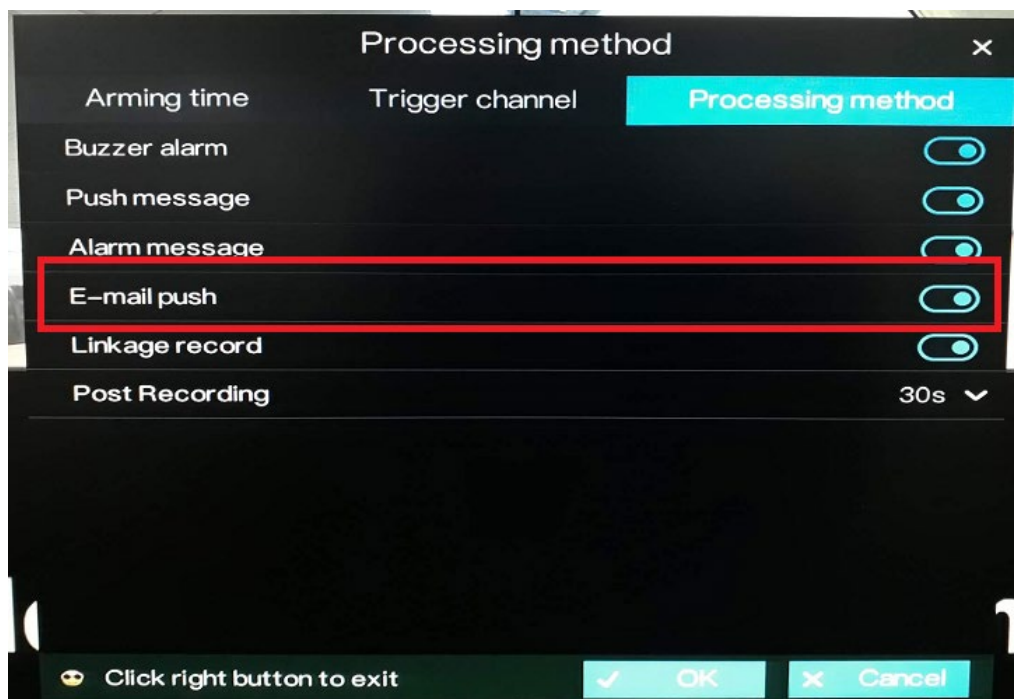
Processing method ×

Arming time Trigger channel Processing method

Buzzer alarm

Push message

Alarm message

E-mail push

Linkage record

Post Recording 30s

Click right button to exit ✓ OK × Cancel